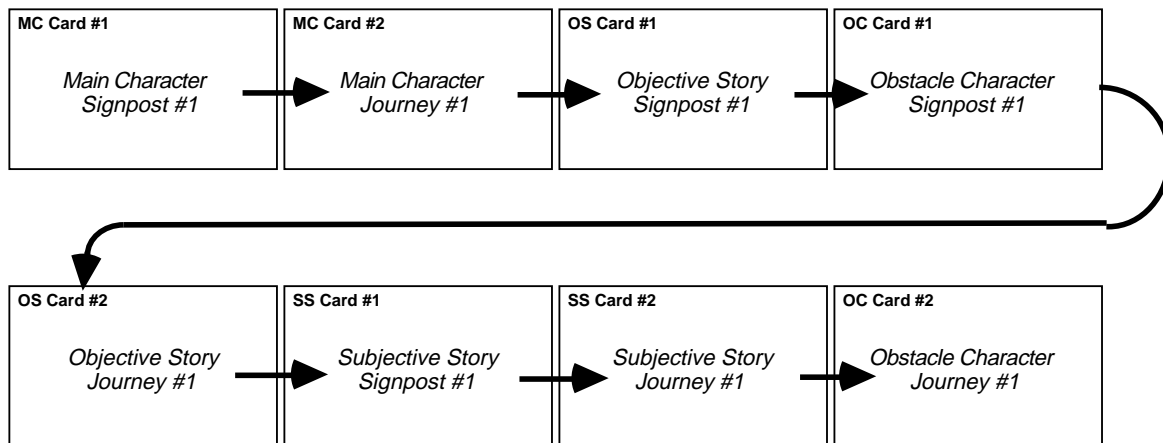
MC Card #1

*Main Character Signpost #1*

MC Card #2

*Main Character Journey #1*

OS Card #1

*Objective Story Signpost #1*

OC Card #1

*Obstacle Character Signpost #1*

OS Card #2

*Objective Story Journey #1*

SS Card #1

*Subjective Story Signpost #1*

SS Card #2

*Subjective Story Journey #1*

OC Card #2

*Obstacle Character Journey #1*